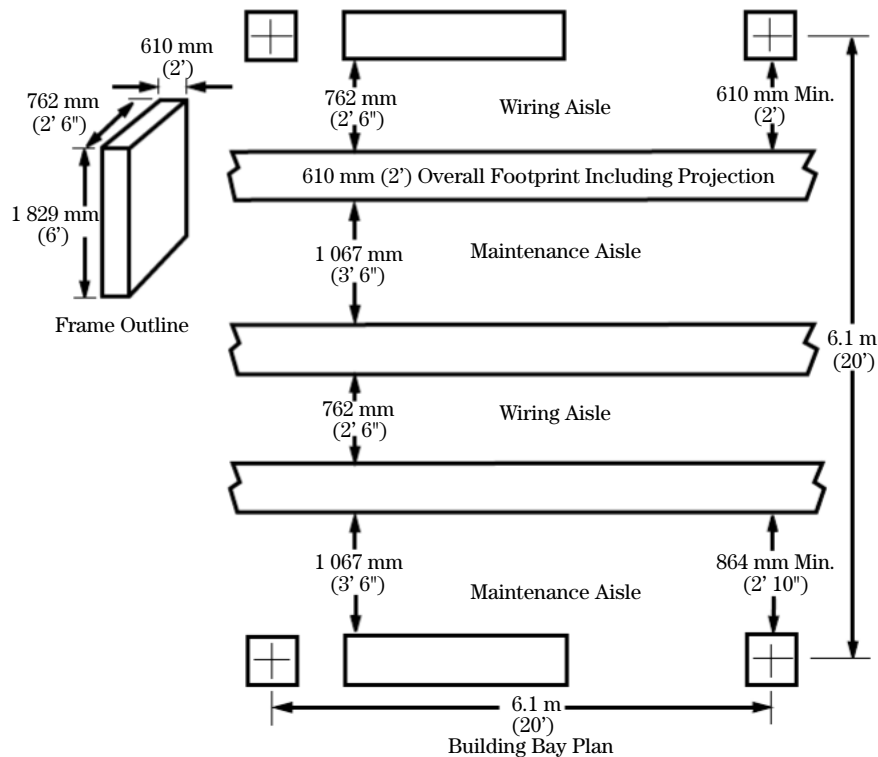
610 mm
(2')

762 mm
(2' 6")

1 829 mm
(6')

Frame Outline

762 mm
(2' 6")

Wiring Aisle

610 mm Min.
(2')

610 mm (2') Overall Footprint Including Projection

1 067 mm
(3' 6")

Maintenance Aisle

6.1 m
(20')

762 mm
(2' 6")

Wiring Aisle

1 067 mm
(3' 6")

Maintenance Aisle

864 mm Min.
(2' 10")

6.1 m
(20')
Building Bay Plan